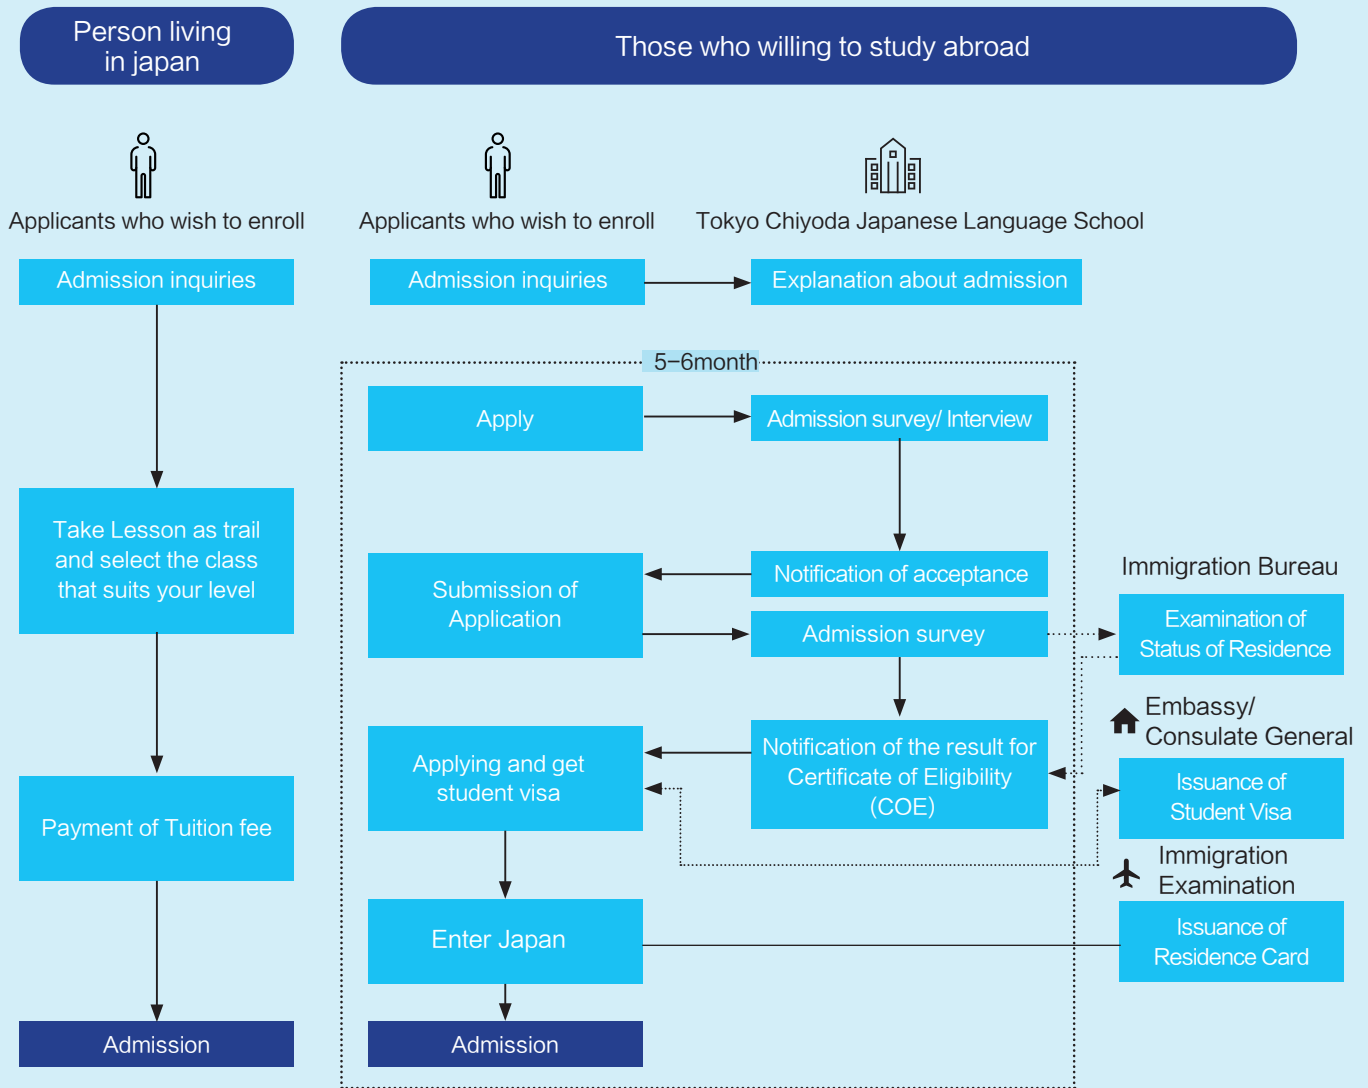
Person living in japan

Those who willing to study abroad

Applicants who wish to enroll

Applicants who wish to enroll

Tokyo Chiyoda Japanese Language School

Admission inquiries

Admission inquiries

Explanation about admission

5–6month

Apply

Admission survey/ Interview

Take Lesson as trail and select the class that suits your level

Notification of acceptance

Immigration Bureau

Submission of Application

Admission survey

Examination of Status of Residence

Embassy/ Consulate General

Applying and get student visa

Notification of the result for Certificate of Eligibility (COE)

Issuance of Student Visa

Payment of Tuition fee

Immigration Examination

Enter Japan

Issuance of Residence Card

Admission

Admission